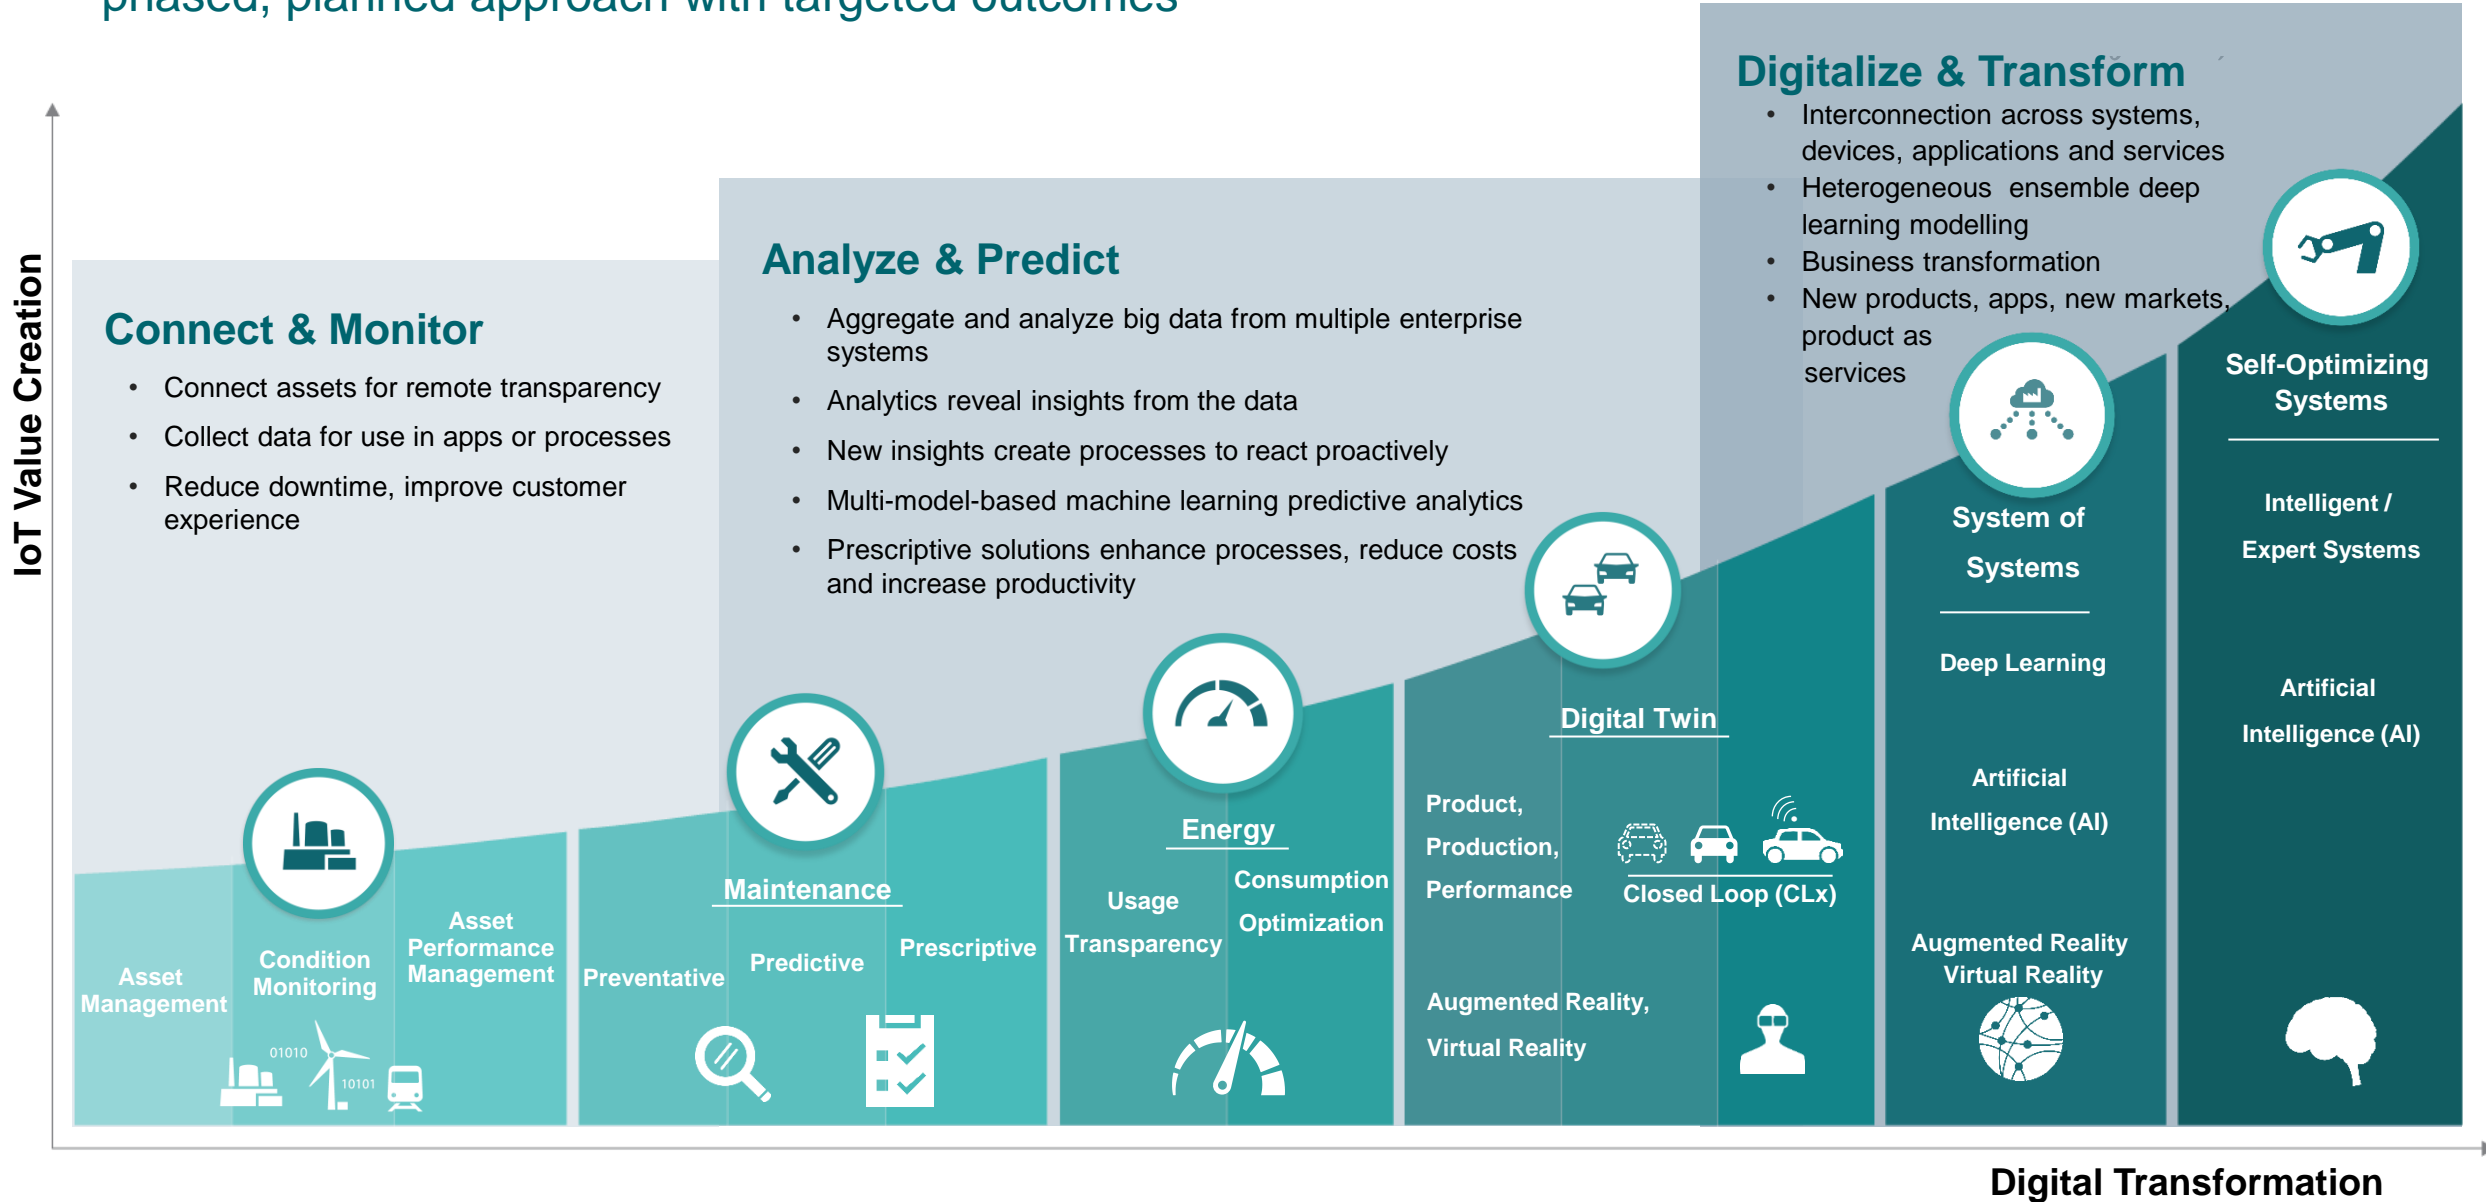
IoT Value Creation

Connect & Monitor
• Connect assets for remote transparency
• Collect data for use in apps or processes
• Reduce downtime, improve customer experience

Analyze & Predict
• Aggregate and analyze big data from multiple enterprise systems
• Analytics reveal insights from the data
• New insights create processes to react proactively
• Multi-model-based machine learning predictive analytics
• Prescriptive solutions enhance processes, reduce costs and increase productivity

Digitalize & Transform
• Interconnection across systems, devices, applications and services
• Heterogeneous ensemble deep learning modelling
• Business transformation
• New products, apps, new markets, product as services

Asset Management
Condition Monitoring
Asset Performance Management
01010
10101

Maintenance
Preventative
Predictive
Prescriptive

Energy
Usage Transparency
Consumption Optimization

Digital Twin
Product, Production, Performance
Closed Loop (CLx)
Augmented Reality, Virtual Reality

System of Systems
Deep Learning
Artificial Intelligence (AI)
Augmented Reality Virtual Reality

Self-Optimizing Systems
Intelligent / Expert Systems
Artificial Intelligence (AI)

Digital Transformation